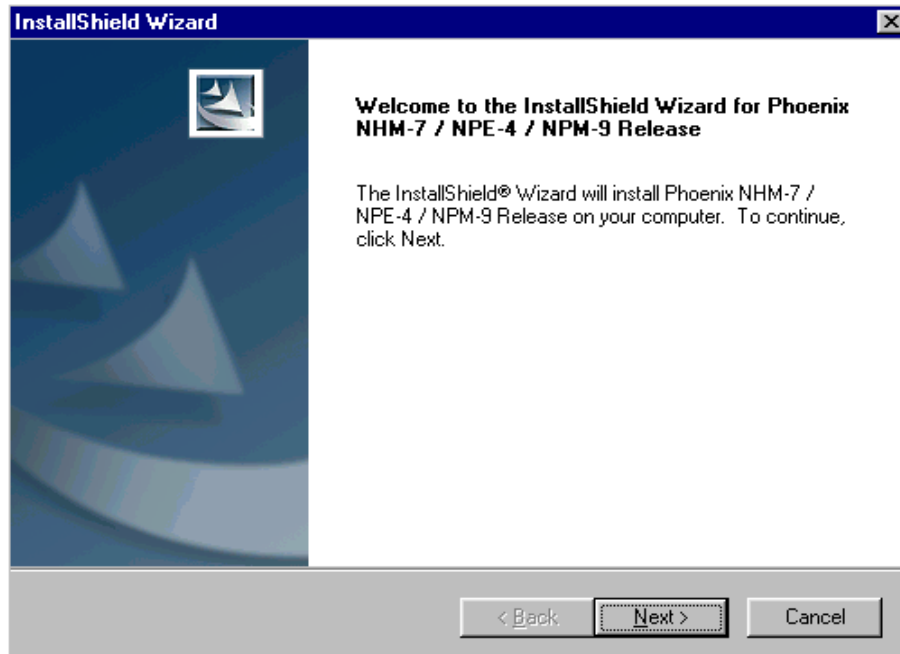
InstallShield Wizard

Welcome to the InstallShield Wizard for Phoenix NHM-7 / NPE-4 / NPM-9 Release

The InstallShield® Wizard will install Phoenix NHM-7 / NPE-4 / NPM-9 Release on your computer. To continue, click Next.

< Back
Next >
Cancel